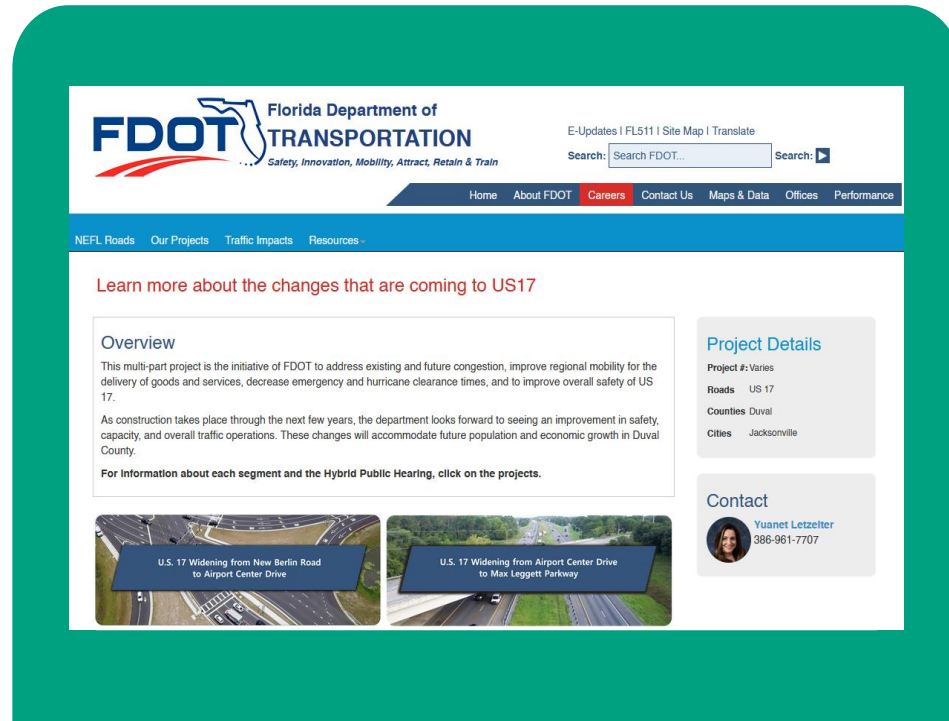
FDOT Florida Department of TRANSPORTATION
Safety, Innovation, Mobility, Attract, Retain & Train

E-Updates | FL511 | Site Map | Translate
Search: Search FDOT... Search:

Home About FDOT Careers Contact Us Maps & Data Offices Performance

NEFL Roads Our Projects Traffic Impacts Resources

Learn more about the changes that are coming to US17

Overview

This multi-part project is the initiative of FDOT to address existing and future congestion, improve regional mobility for the delivery of goods and services, decrease emergency and hurricane clearance times, and to improve overall safety of US 17.

As construction takes place through the next few years, the department looks forward to seeing an improvement in safety, capacity, and overall traffic operations. These changes will accommodate future population and economic growth in Duval County.

For information about each segment and the Hybrid Public Hearing, click on the projects.

U.S. 17 Widening from New Berlin Road to Airport Center Drive

U.S. 17 Widening from Airport Center Drive to Max Leggett Parkway

Project Details
Project #: Varies
Roads US 17
Counties Duval
Cities Jacksonville

Contact
Yuanet Letzelter
386-961-7707